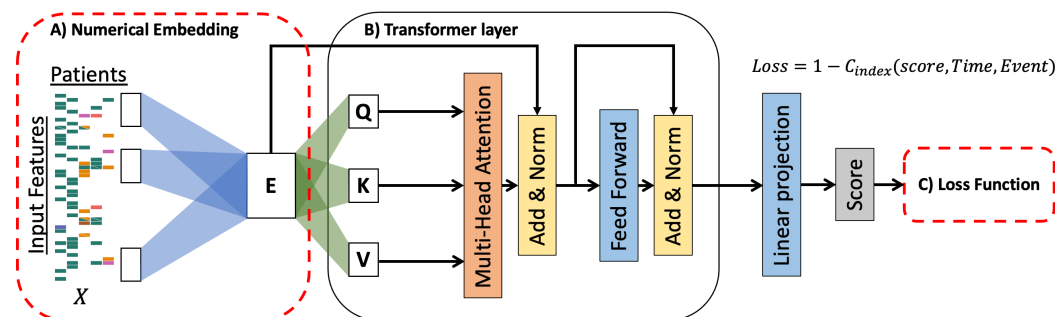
A) Numerical Embedding

Patients

Input Features

$X$

E

B) Transformer layer

Q

K

V

Multi-Head Attention

Add & Norm

Feed Forward

Add & Norm

$Loss = 1 - C_{index}(score, Time, Event)$

Linear projection

Score

C) Loss Function